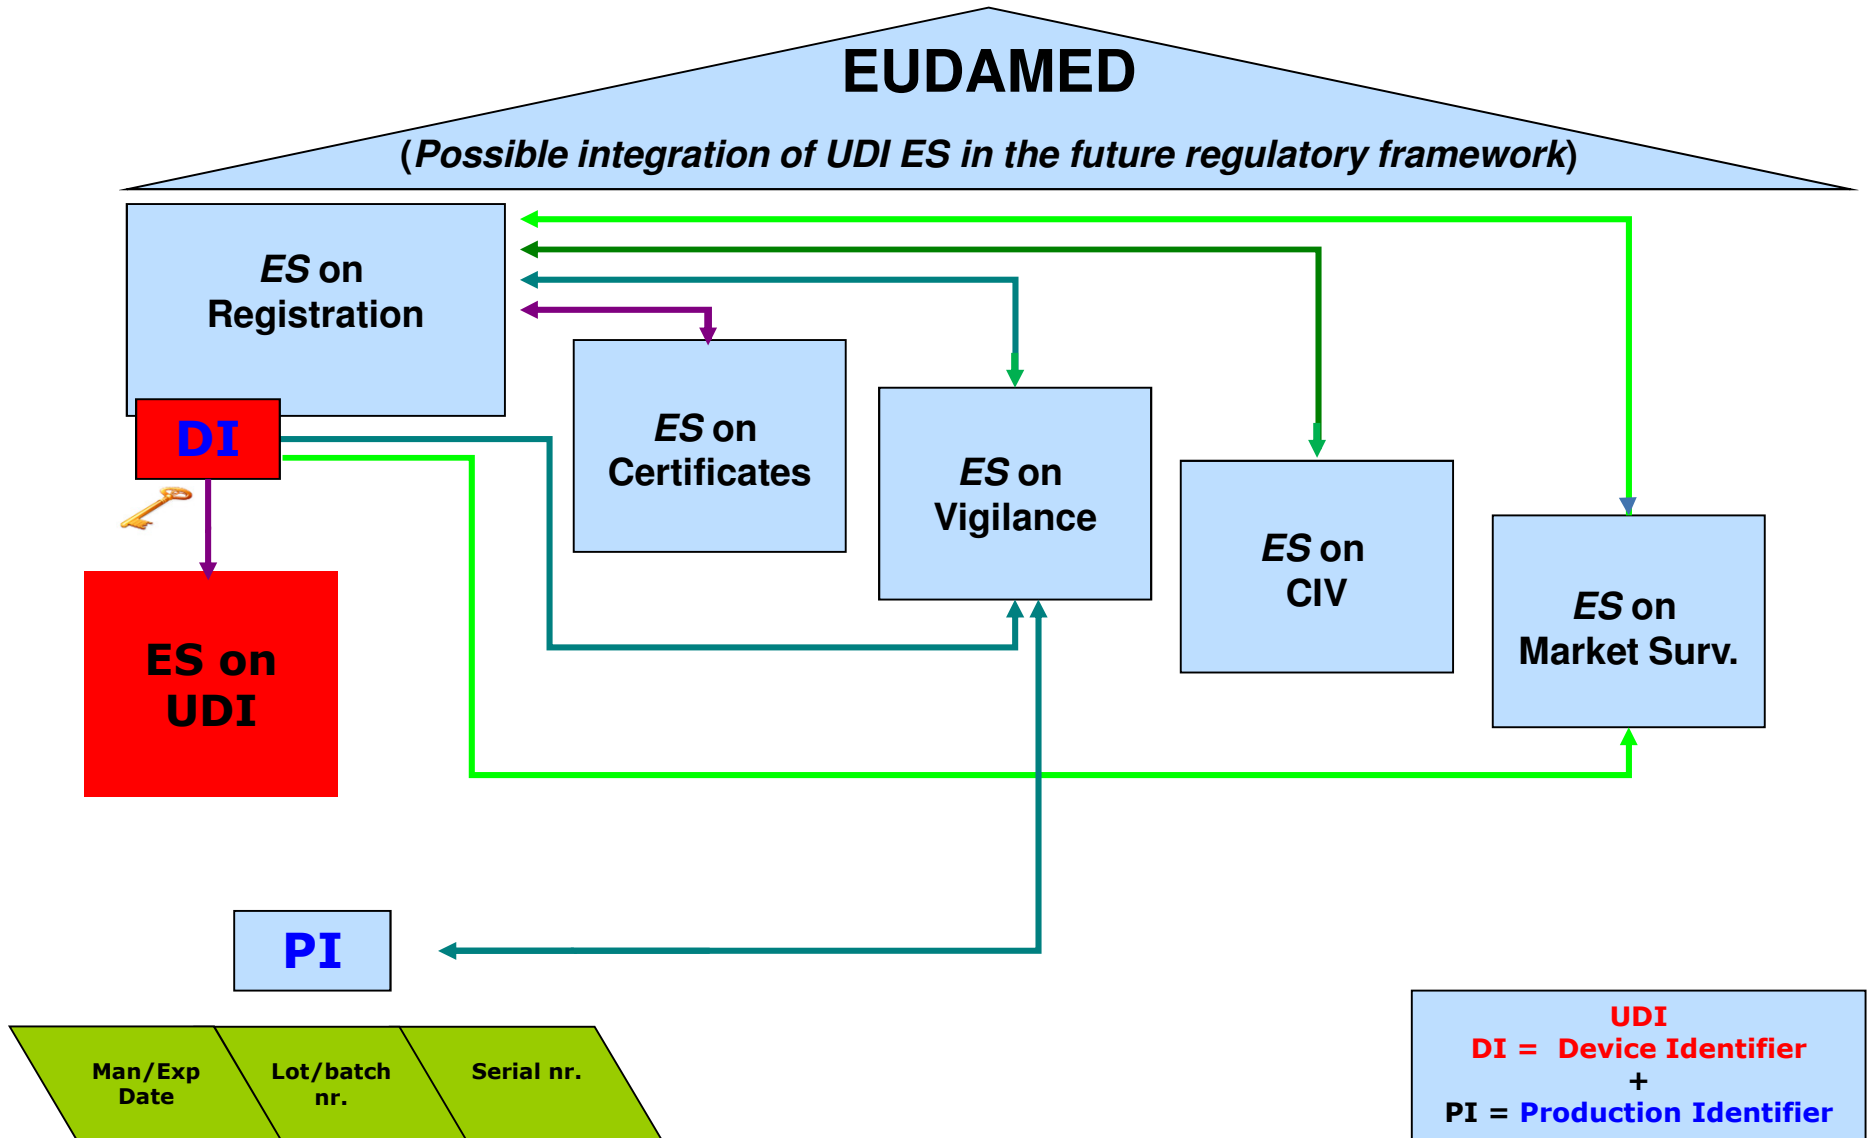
EUDAMED
(Possible integration of UDI ES in the future regulatory framework)

ES on Registration

DI

ES on UDI

ES on Certificates

ES on Vigilance

ES on CIV

ES on Market Surv.

PI

Man/Exp Date

Lot/batch nr.

Serial nr.

UDI
DI = Device Identifier
+
PI = Production Identifier